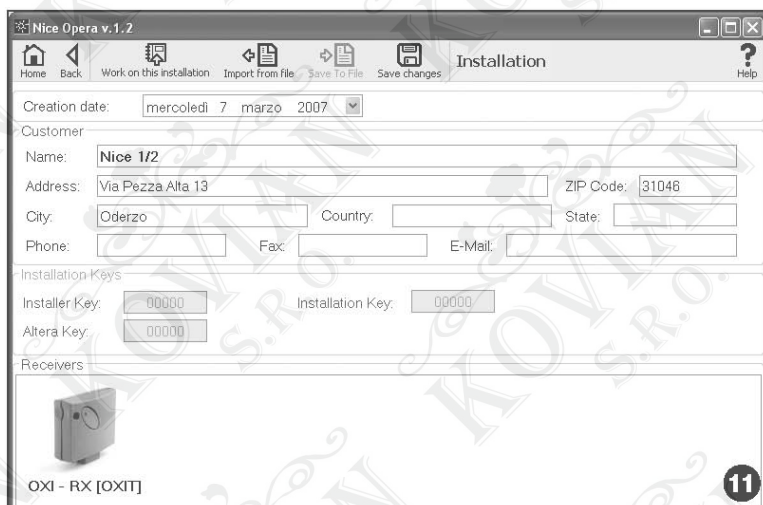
Nice Opera v.1.2

Home Back Work on this installation Import from file Save To File Save changes Installation Help

Creation date: mercoledì 7 marzo 2007

Customer
Name: Nice 1/2
Address: Via Pezza Alta 13 ZIP Code: 31046
City: Oderzo Country: State:
Phone: Fax: E-Mail:

Installation Keys
Installer Key: 00000 Installation Key: 00000
Altera Key: 00000

Receivers

OXI - RX [OXIT]

11

KOVIAN S.R.O.